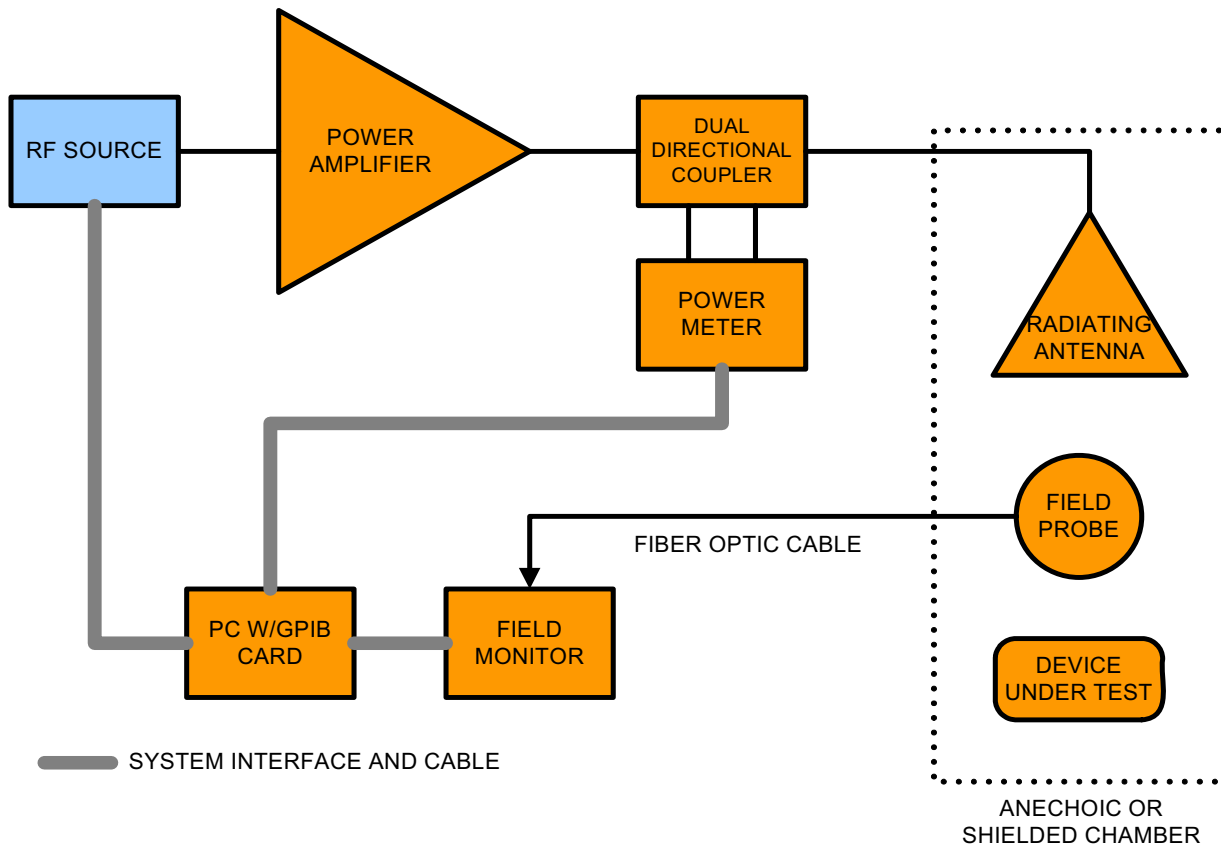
RF SOURCE

POWER AMPLIFIER

DUAL DIRECTIONAL COUPLER

POWER METER

RADIATING ANTENNA

FIELD PROBE

FIBER OPTIC CABLE

PC W/GPIB CARD

FIELD MONITOR

DEVICE UNDER TEST

SYSTEM INTERFACE AND CABLE

ANECHOIC OR SHIELDED CHAMBER